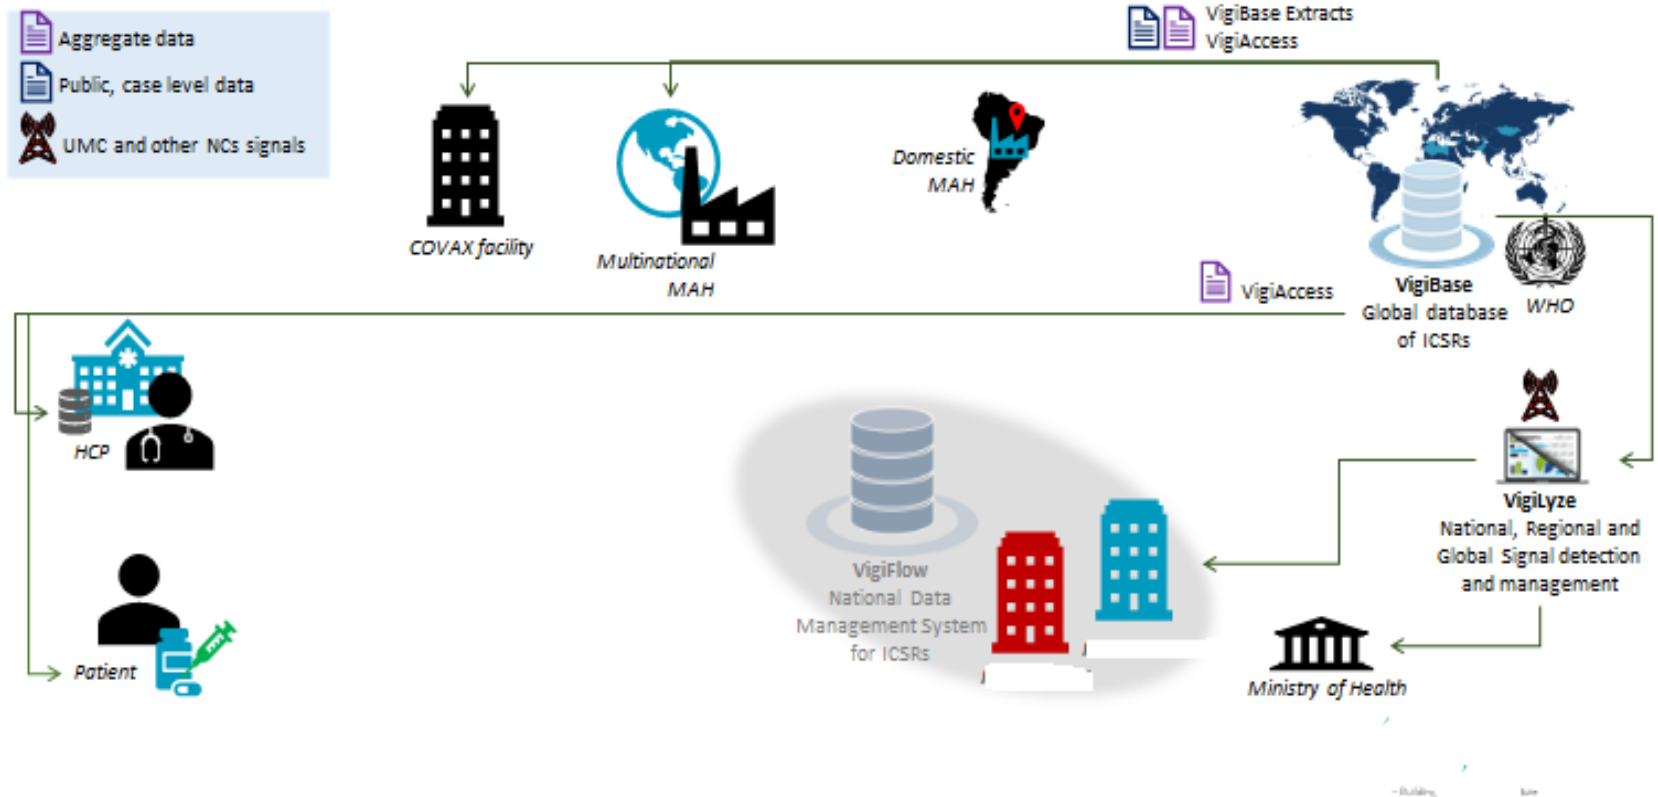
Aggregate data
Public, case level data
UMC and other NCs signals

VigiBase Extracts
VigiAccess

COVAX facility

Multinational MAH

Domestic MAH

VigiAccess

VigiBase
Global database of ICSRs

WHO

HCP

VigiLyze
National, Regional and Global Signal detection and management

VigiFlow
National Data Management System for ICSRs

Patient

Ministry of Health